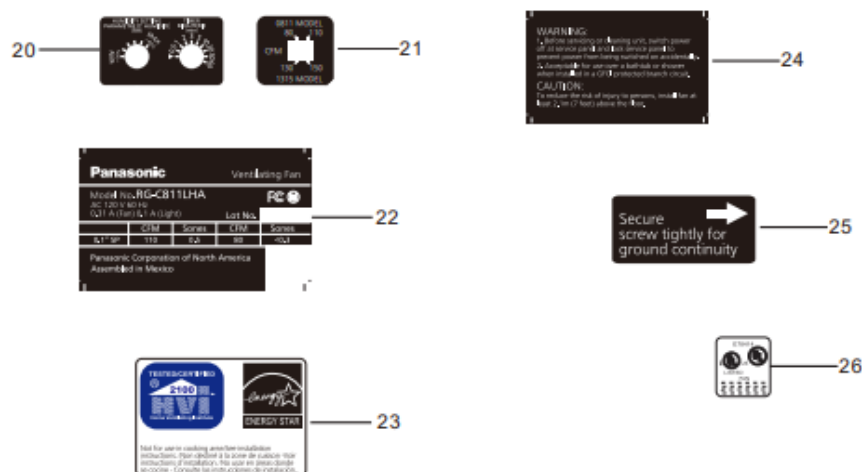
20

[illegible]

0811 MODEL
90 110
CFM
130 150
1315 MODEL

21

WARNING:
1. Before servicing or cleaning unit, switch power off at service panel and lock service panel to prevent power from being switched on accidentally.
2. Acceptable for use over a bathtub or shower when installed in a GFCI protected branch circuit.
CAUTION:
To reduce the risk of injury to persons, install fan at least 2.1m (7 feet) above the floor.

24

Panasonic Ventilating Fan
Model No. FV-0811LHA
AC 120 V 60 Hz
0.31 A (Fan) 0.1 A (Light)
Lot No.

| | CFM | Sones | CFM | Sones |
|---|---|---|---|---|
| 0.1" SP | 110 | 0.6 | 90 | <0.3 |

Panasonic Corporation of North America
Assembled in Mexico

22

Secure screw tightly for ground continuity

25

TESTED/CERTIFIED
2100
HVI
ENERGY STAR

Not for use in cooking area.See installation instructions. Non destiné à la zone de cuisson. Voir instructions d'installation. No usar en áreas donde se cocina. Consulte las instrucciones de instalación.

23

26